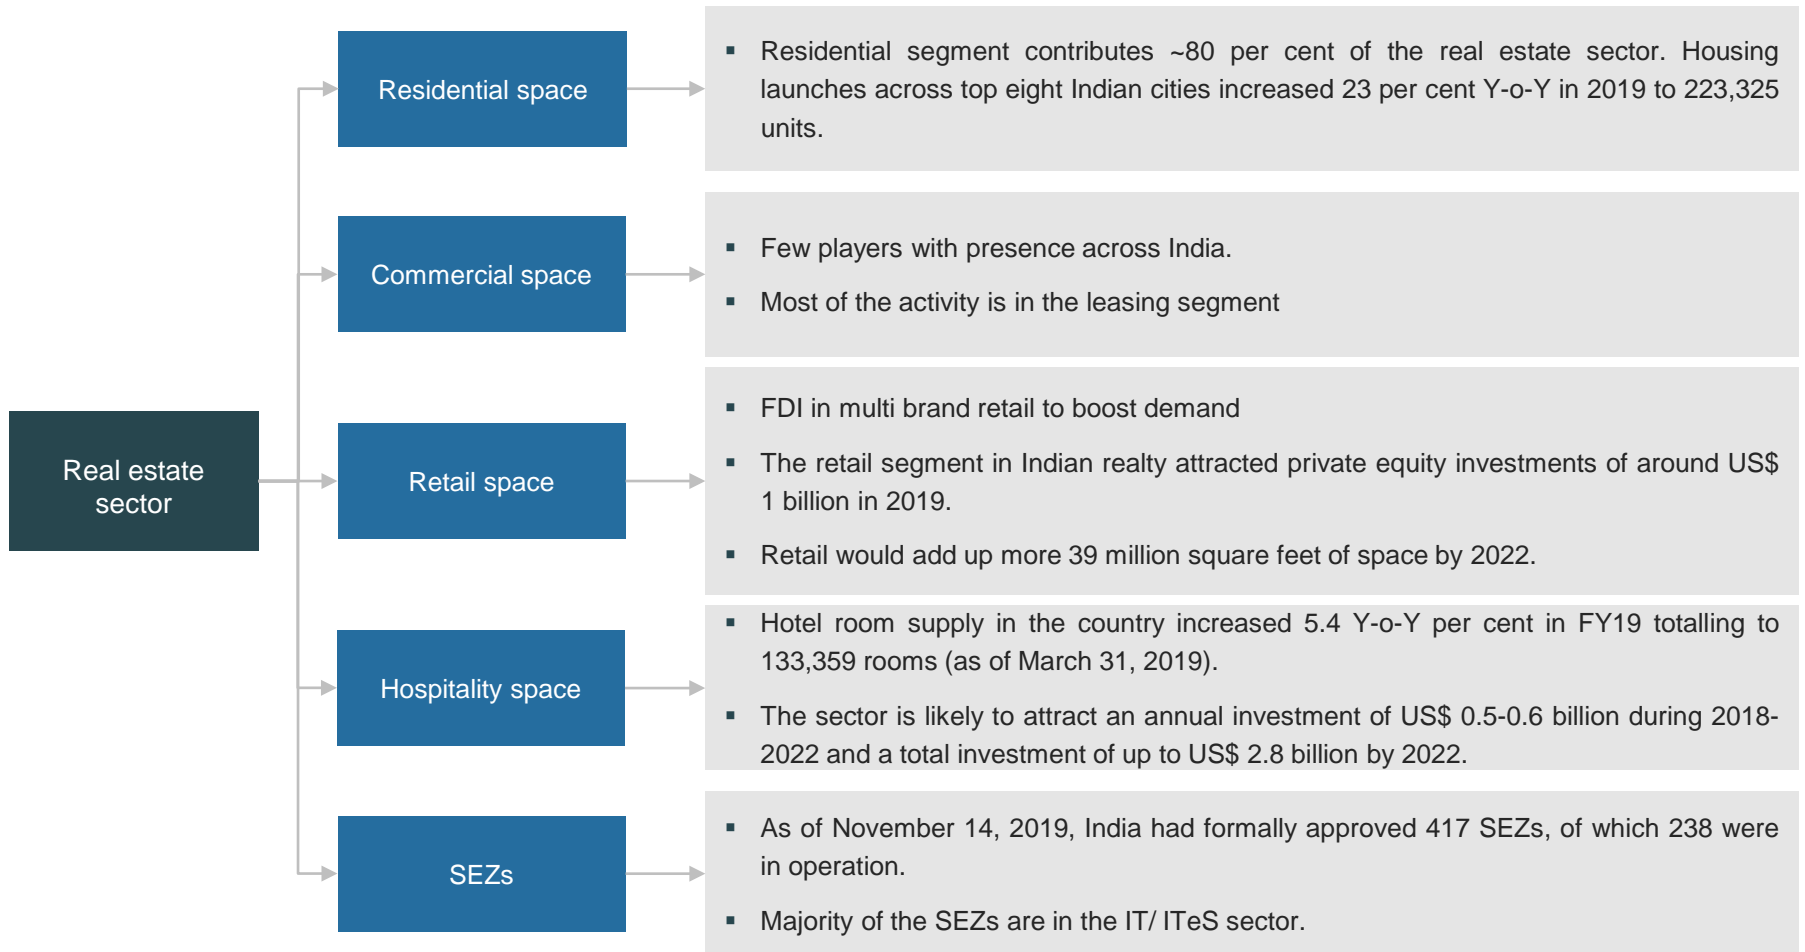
Real estate sector

Residential space

- Residential segment contributes ~80 per cent of the real estate sector. Housing launches across top eight Indian cities increased 23 per cent Y-o-Y in 2019 to 223,325 units.

Commercial space

- Few players with presence across India.
- Most of the activity is in the leasing segment

Retail space

- FDI in multi brand retail to boost demand
- The retail segment in Indian realty attracted private equity investments of around US$ 1 billion in 2019.
- Retail would add up more 39 million square feet of space by 2022.

Hospitality space

- Hotel room supply in the country increased 5.4 Y-o-Y per cent in FY19 totalling to 133,359 rooms (as of March 31, 2019).
- The sector is likely to attract an annual investment of US$ 0.5-0.6 billion during 2018-2022 and a total investment of up to US$ 2.8 billion by 2022.

SEZs

- As of November 14, 2019, India had formally approved 417 SEZs, of which 238 were in operation.
- Majority of the SEZs are in the IT/ ITeS sector.